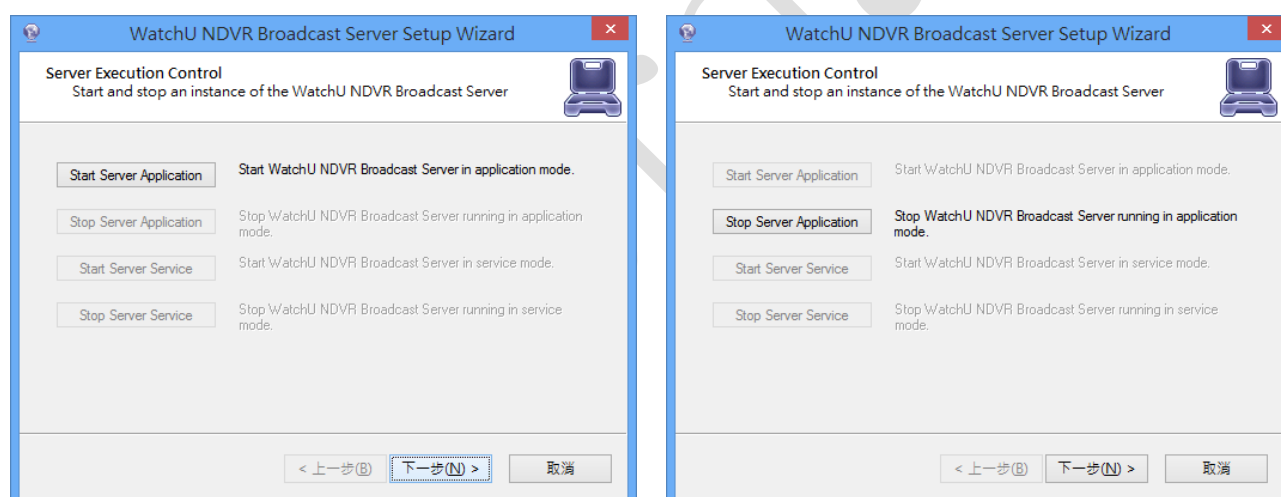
WatchU NDVR Broadcast Server Setup Wizard

Server Execution Control
Start and stop an instance of the WatchU NDVR Broadcast Server

Start Server Application
Start WatchU NDVR Broadcast Server in application mode.

Stop Server Application
Stop WatchU NDVR Broadcast Server running in application mode.

Start Server Service
Start WatchU NDVR Broadcast Server in service mode.

Stop Server Service
Stop WatchU NDVR Broadcast Server running in service mode.

< 上一步(B) 下一步(N) > 取消

WatchU NDVR Broadcast Server Setup Wizard

Server Execution Control
Start and stop an instance of the WatchU NDVR Broadcast Server

Start Server Application
Start WatchU NDVR Broadcast Server in application mode.

Stop Server Application
Stop WatchU NDVR Broadcast Server running in application mode.

Start Server Service
Start WatchU NDVR Broadcast Server in service mode.

Stop Server Service
Stop WatchU NDVR Broadcast Server running in service mode.

< 上一步(B) 下一步(N) > 取消